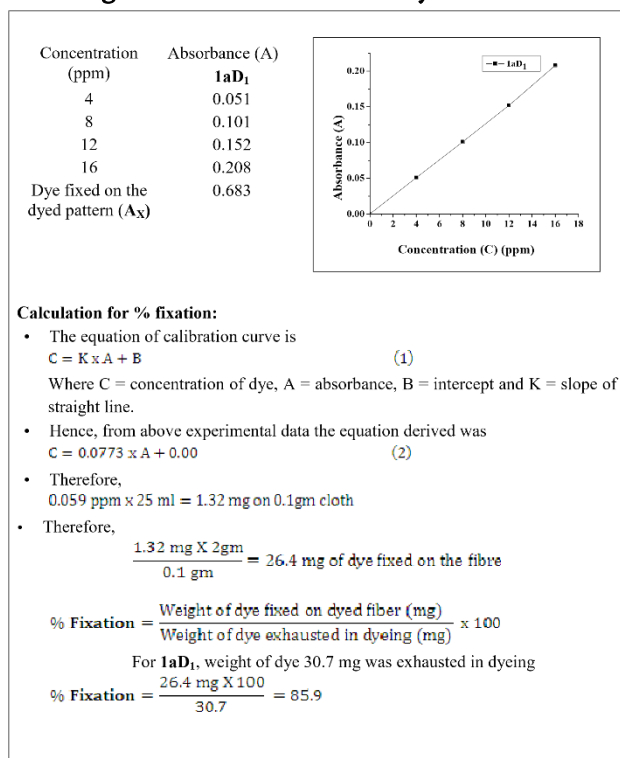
| Concentration (ppm) | Absorbance (A) $1aD_1$ |
|---|---|
| 4 | 0.051 |
| 8 | 0.101 |
| 12 | 0.152 |
| 16 | 0.208 |
| Dye fixed on the dyed pattern ($A_X$) | 0.683 |

$1aD_1$

0.20
0.15
0.10
0.05
0.00

Absorbance (A)

0 2 4 6 8 10 12 14 16 18

Concentration (C) (ppm)

**Calculation for % fixation:**

• The equation of calibration curve is
$C = K \times A + B$ (1)
Where C = concentration of dye, A = absorbance, B = intercept and K = slope of straight line.

• Hence, from above experimental data the equation derived was
$C = 0.0773 \times A + 0.00$ (2)

• Therefore,
0.059 ppm x 25 ml = 1.32 mg on 0.1gm cloth

• Therefore,
$\frac{1.32 \text{ mg X } 2\text{gm}}{0.1 \text{ gm}} = 26.4$ mg of dye fixed on the fibre

% **Fixation** $= \frac{\text{Weight of dye fixed on dyed fiber (mg)}}{\text{Weight of dye exhausted in dyeing (mg)}} \times 100$

For $1aD_1$, weight of dye 30.7 mg was exhausted in dyeing

% **Fixation** $= \frac{26.4 \text{ mg X } 100}{30.7} = 85.9$